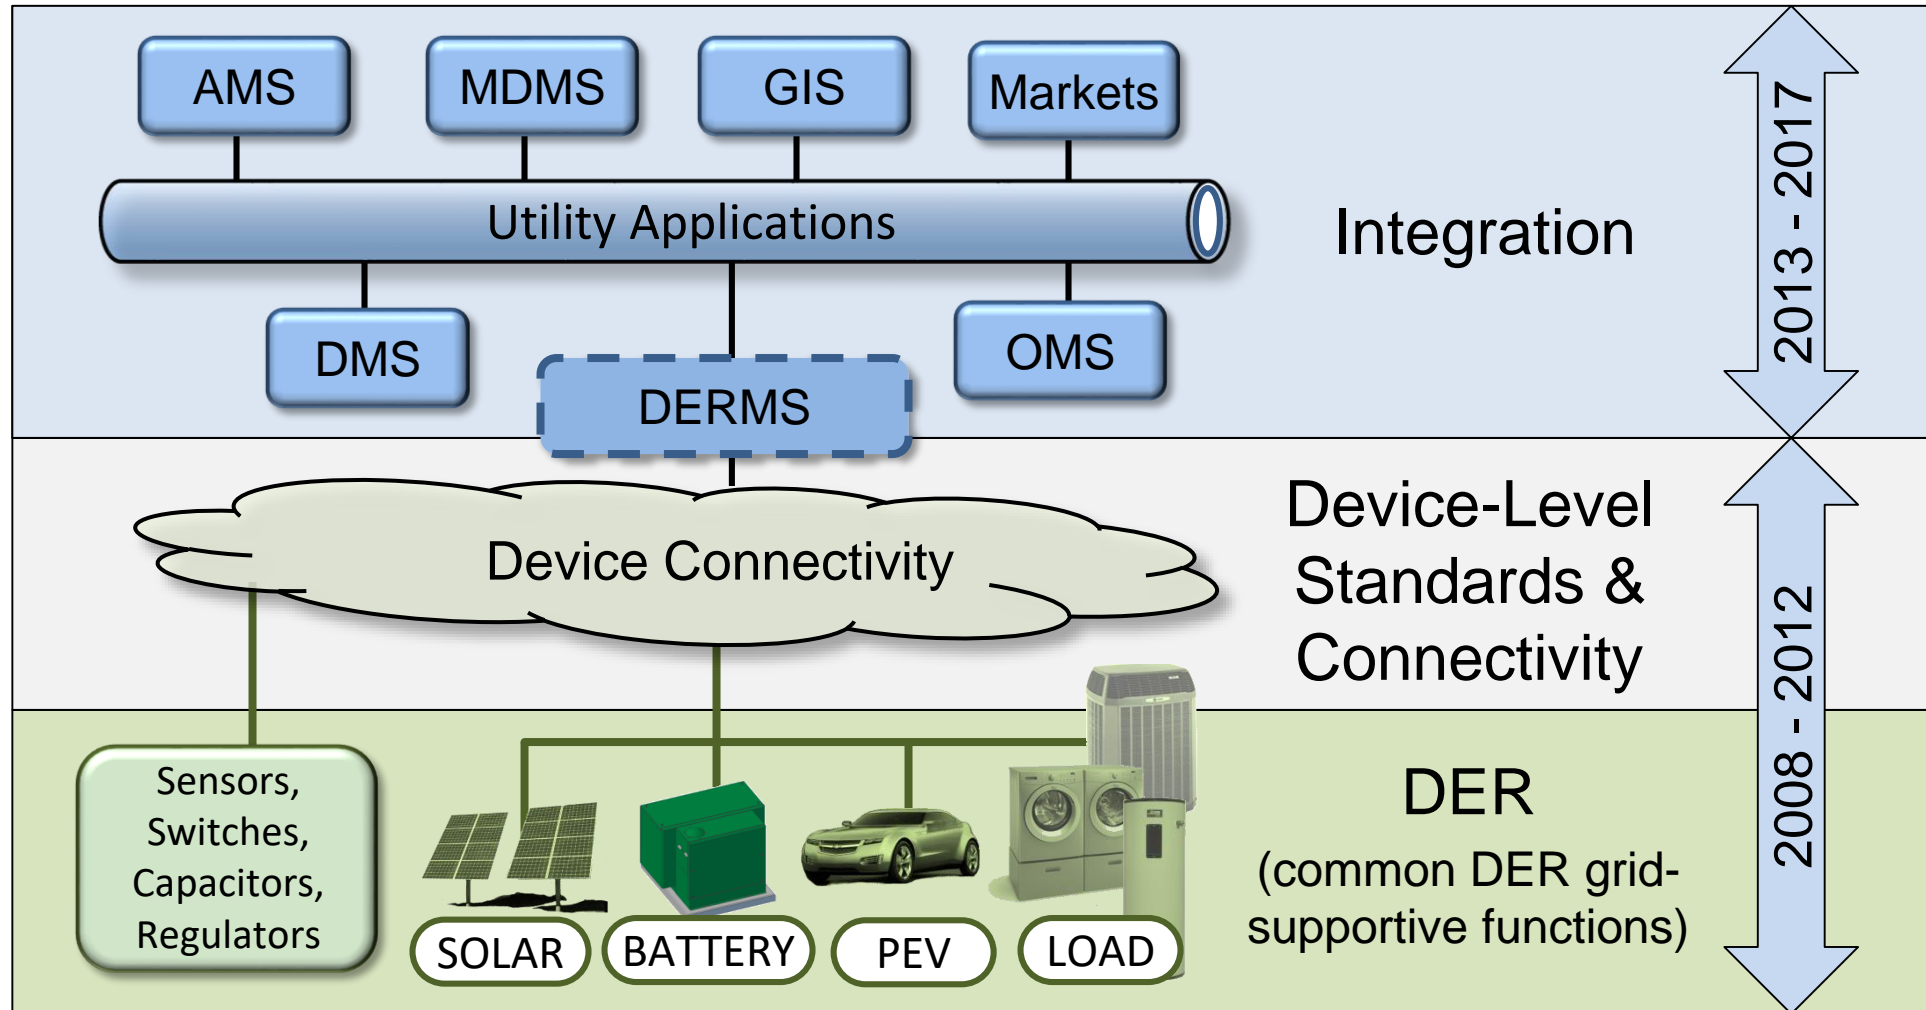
AMS

MDMS

GIS

Markets

Utility Applications

DMS

DERMS

OMS

Integration

2013 - 2017

Device Connectivity

Device-Level Standards & Connectivity

Sensors, Switches, Capacitors, Regulators

SOLAR

BATTERY

PEV

LOAD

DER

(common DER grid-supportive functions)

2008 - 2012